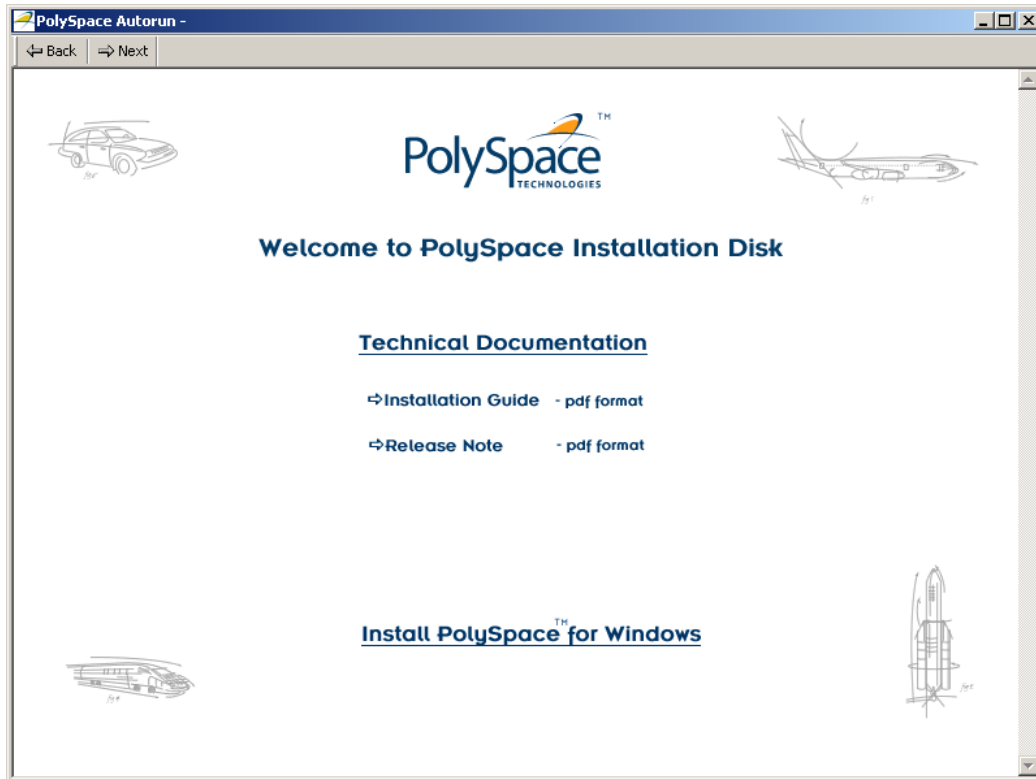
PolySpace Autorun -

⇐ Back ⇒ Next

PolySpace™ TECHNOLOGIES

Welcome to PolySpace Installation Disk

Technical Documentation

⇨Installation Guide - pdf format

⇨Release Note - pdf format

Install PolySpace™ for Windows